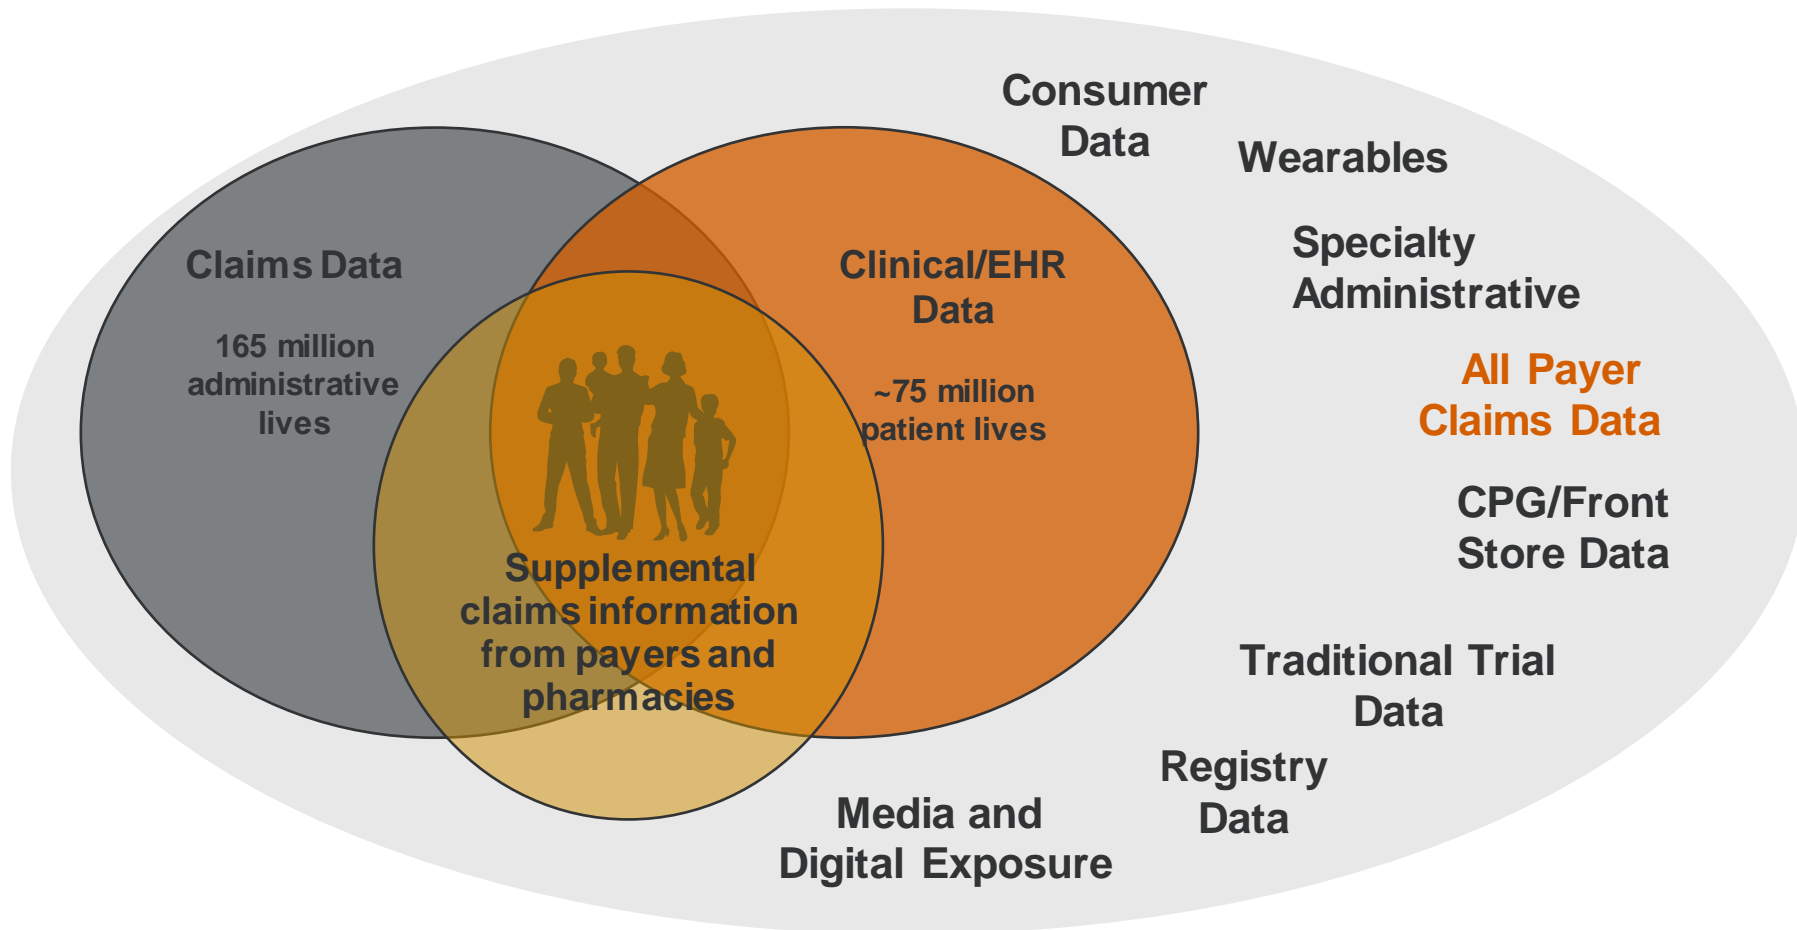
Claims Data

165 million administrative lives

Clinical/EHR Data

~75 million patient lives

Supplemental claims information from payers and pharmacies

Consumer Data

Wearables

Specialty Administrative

All Payer Claims Data

CPG/Front Store Data

Traditional Trial Data

Registry Data

Media and Digital Exposure